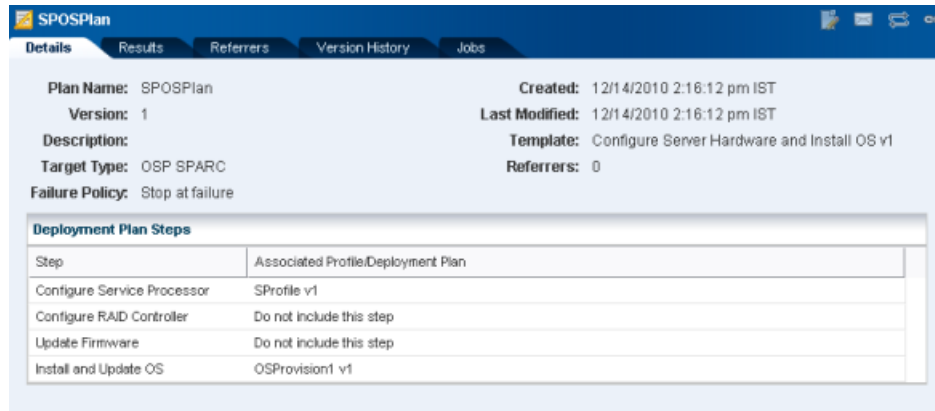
SPOSPlan

Details | Results | Referrers | Version History | Jobs

Plan Name: SPOSPlan
Version: 1
Description:
Target Type: OSP SPARC
Failure Policy: Stop at failure

Created: 12/14/2010 2:16:12 pm IST
Last Modified: 12/14/2010 2:16:12 pm IST
Template: Configure Server Hardware and Install OS v1
Referrers: 0

Deployment Plan Steps

| Step | Associated Profile/Deployment Plan |
|---|---|
| Configure Service Processor | SProfile v1 |
| Configure RAID Controller | Do not include this step |
| Update Firmware | Do not include this step |
| Install and Update OS | OSProvision1 v1 |